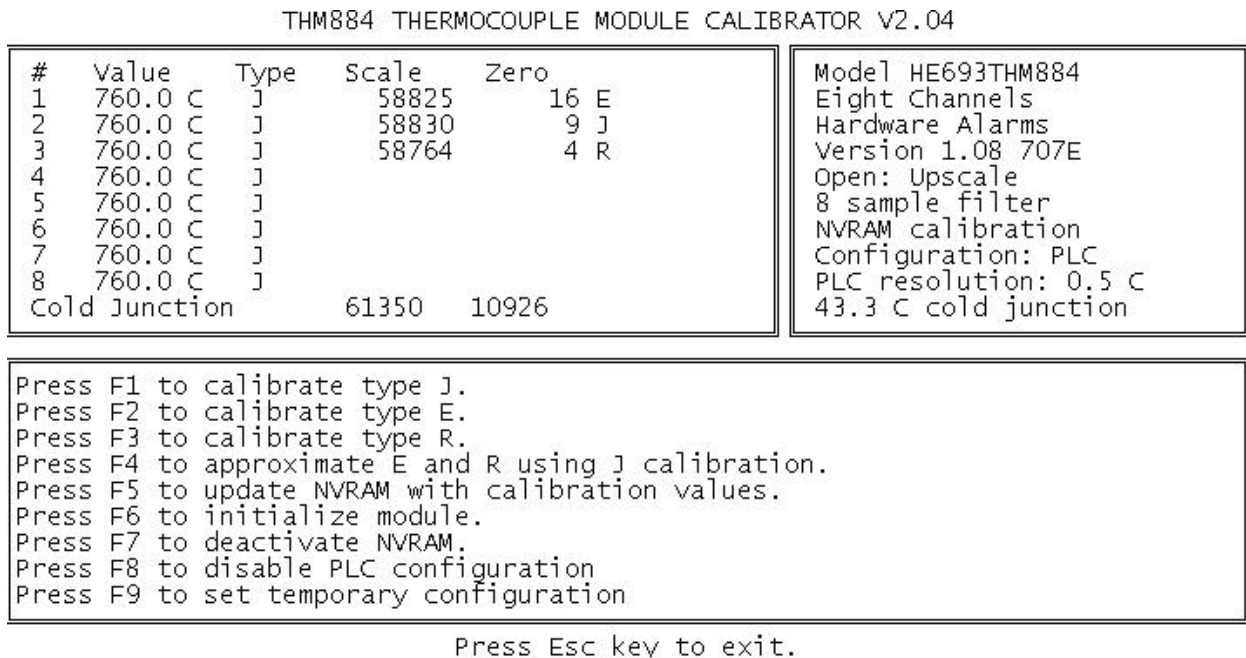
THM884 THERMOCOUPLE MODULE CALIBRATOR V2.04

| # | Value | Type | Scale | Zero | |
|---|---|---|---|---|---|
| 1 | 760.0 C | J | 58825 | 16 | E |
| 2 | 760.0 C | J | 58830 | 9 | J |
| 3 | 760.0 C | J | 58764 | 4 | R |
| 4 | 760.0 C | J | | | |
| 5 | 760.0 C | J | | | |
| 6 | 760.0 C | J | | | |
| 7 | 760.0 C | J | | | |
| 8 | 760.0 C | J | | | |
| Cold Junction | | | 61350 | 10926 | |

Model HE693THM884
Eight Channels
Hardware Alarms
Version 1.08 707E
Open: Upscale
8 sample filter
NVRAM calibration
Configuration: PLC
PLC resolution: 0.5 C
43.3 C cold junction

Press F1 to calibrate type J.
Press F2 to calibrate type E.
Press F3 to calibrate type R.
Press F4 to approximate E and R using J calibration.
Press F5 to update NVRAM with calibration values.
Press F6 to initialize module.
Press F7 to deactivate NVRAM.
Press F8 to disable PLC configuration
Press F9 to set temporary configuration

Press Esc key to exit.